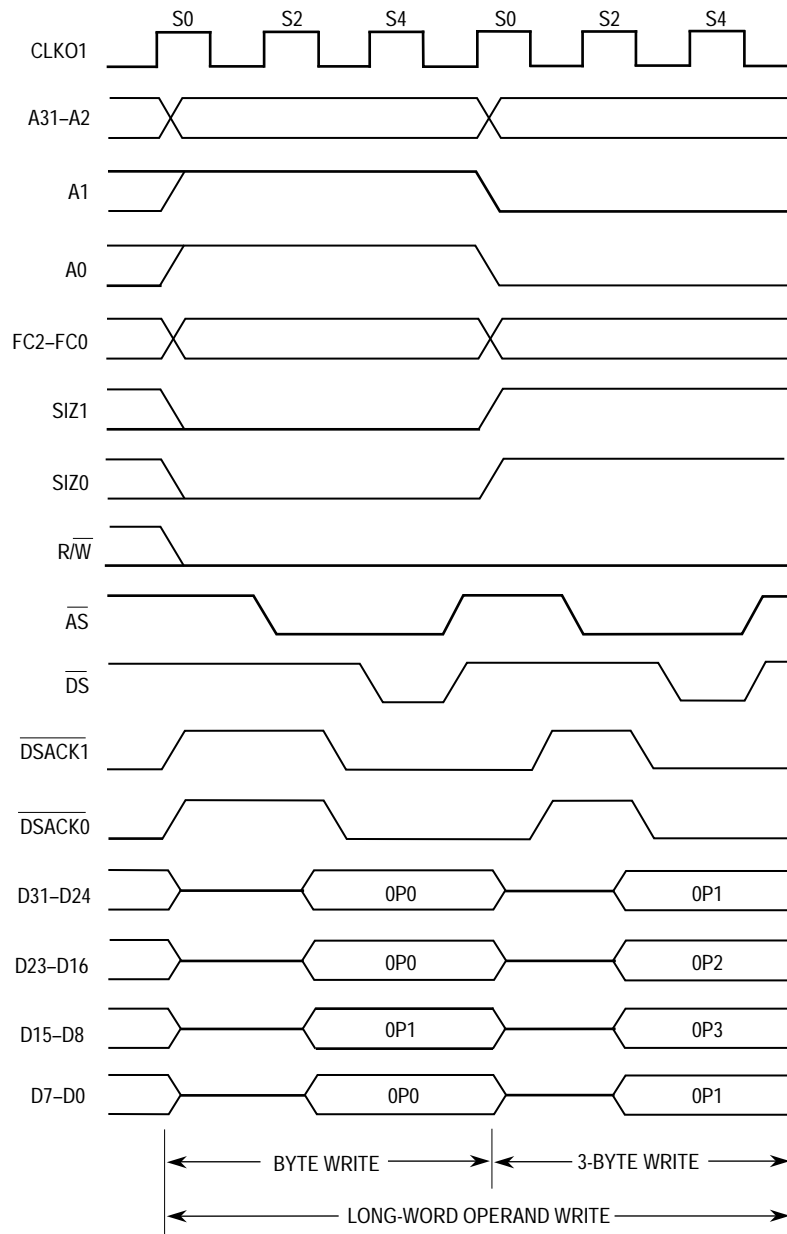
S0 S2 S4 S0 S2 S4

CLKO1

A31–A2

A1

A0

FC2–FC0

SIZ1

SIZ0

$R/\overline{W}$

$\overline{AS}$

$\overline{DS}$

$\overline{DSACK1}$

$\overline{DSACK0}$

D31–D24 0P0 0P1

D23–D16 0P0 0P2

D15–D8 0P1 0P3

D7–D0 0P0 0P1

BYTE WRITE

3-BYTE WRITE

LONG-WORD OPERAND WRITE